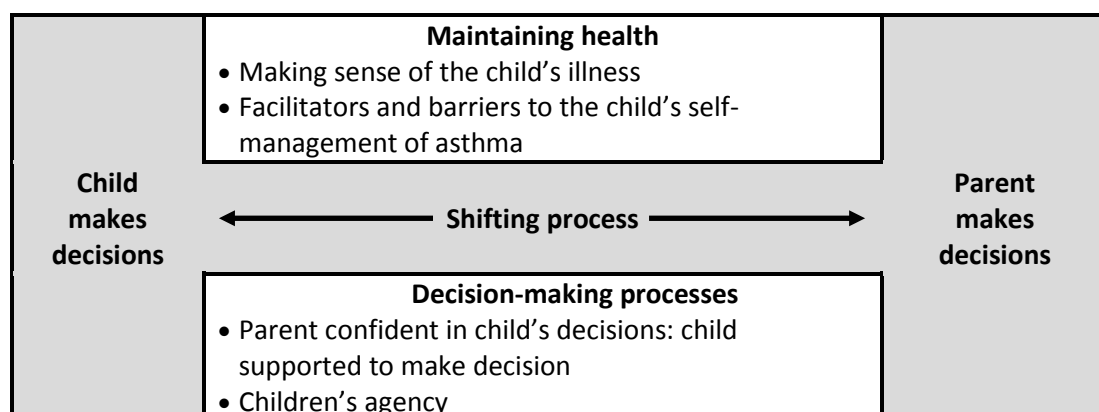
Maintaining health
• Making sense of the child's illness
• Facilitators and barriers to the child's self-management of asthma

Child makes decisions

Shifting process

Parent makes decisions

Decision-making processes
• Parent confident in child's decisions: child supported to make decision
• Children's agency